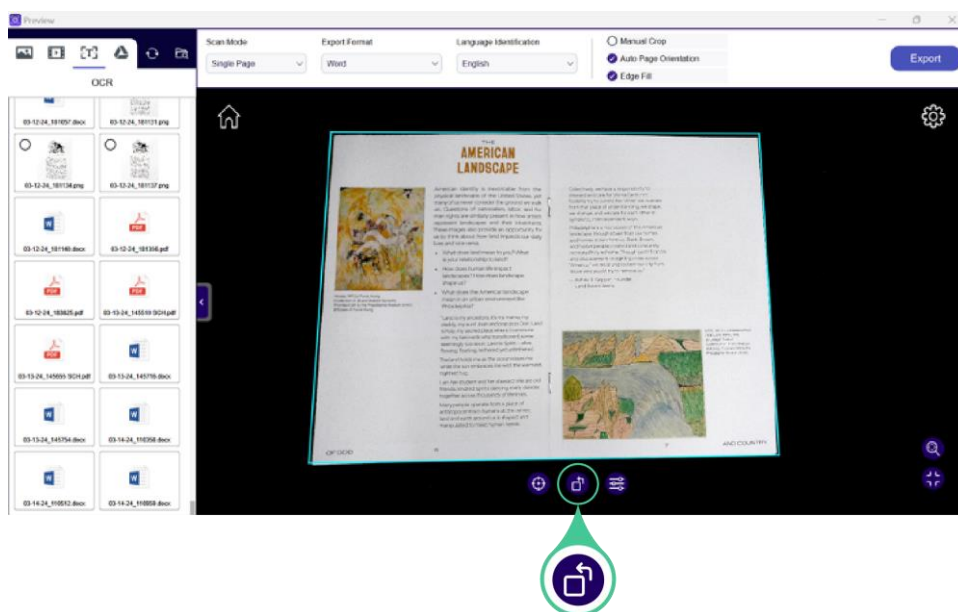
Preview

OCR

03-12-24_101657.docx
03-12-24_101121.png
03-12-24_101134.png
03-12-24_101137.png
03-12-24_101149.docx
03-12-24_101356.pdf
03-12-24_103625.pdf
03-13-24_145510 SCH.pdf
03-13-24_145555 SCH.pdf
03-13-24_145716.docx
03-13-24_145754.docx
03-14-24_110356.docx
03-14-24_110512.docx
03-14-24_110559.docx

Scan Mode
Single Page

Export Format
Word

Language Identification
English

Manual Crop
Auto Page Orientation
Edge Fill

Export

THE
AMERICAN
LANDSCAPE

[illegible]

OF GOD

AND COUNTRY